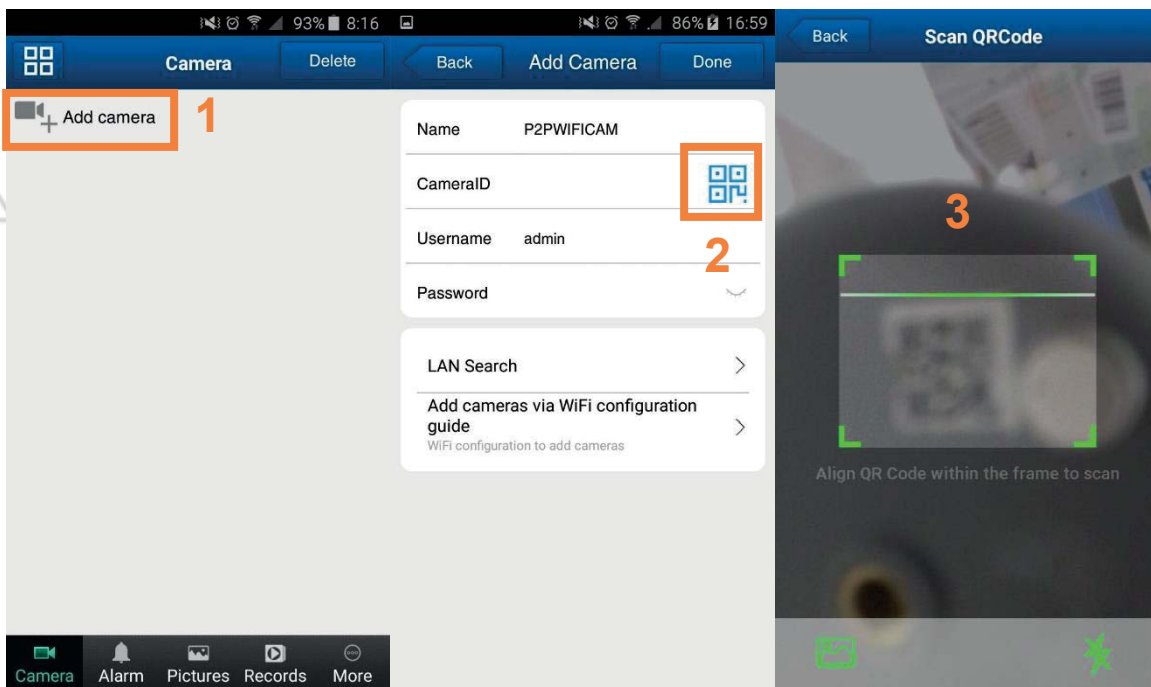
93% 8:16

Camera

Delete

Add camera

1

Camera Alarm Pictures Records More

86% 16:59

Back

Add Camera

Done

Name P2PWIFICAM

CameraID

Username admin

2

Password

LAN Search

Add cameras via WiFi configuration guide

WiFi configuration to add cameras

Back

Scan QRCode

3

Align QR Code within the frame to scan